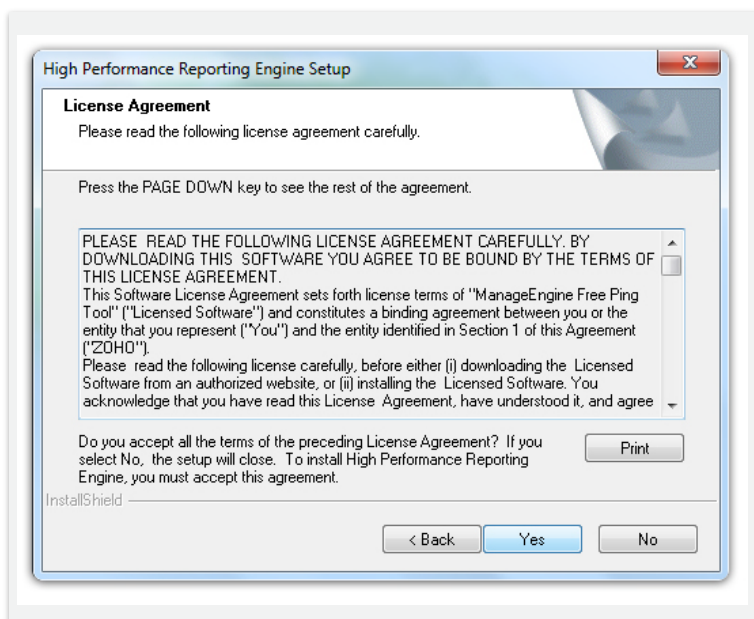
High Performance Reporting Engine Setup

License Agreement

Please read the following license agreement carefully.

Press the PAGE DOWN key to see the rest of the agreement.

PLEASE READ THE FOLLOWING LICENSE AGREEMENT CAREFULLY. BY DOWNLOADING THIS SOFTWARE YOU AGREE TO BE BOUND BY THE TERMS OF THIS LICENSE AGREEMENT.
This Software License Agreement sets forth license terms of "ManageEngine Free Ping Tool" ("Licensed Software") and constitutes a binding agreement between you or the entity that you represent ("You") and the entity identified in Section 1 of this Agreement ("ZOHO").
Please read the following license carefully, before either (i) downloading the Licensed Software from an authorized website, or (ii) installing the Licensed Software. You acknowledge that you have read this License Agreement, have understood it, and agree

Do you accept all the terms of the preceding License Agreement? If you select No, the setup will close. To install High Performance Reporting Engine, you must accept this agreement.

Print

InstallShield

< Back

Yes

No